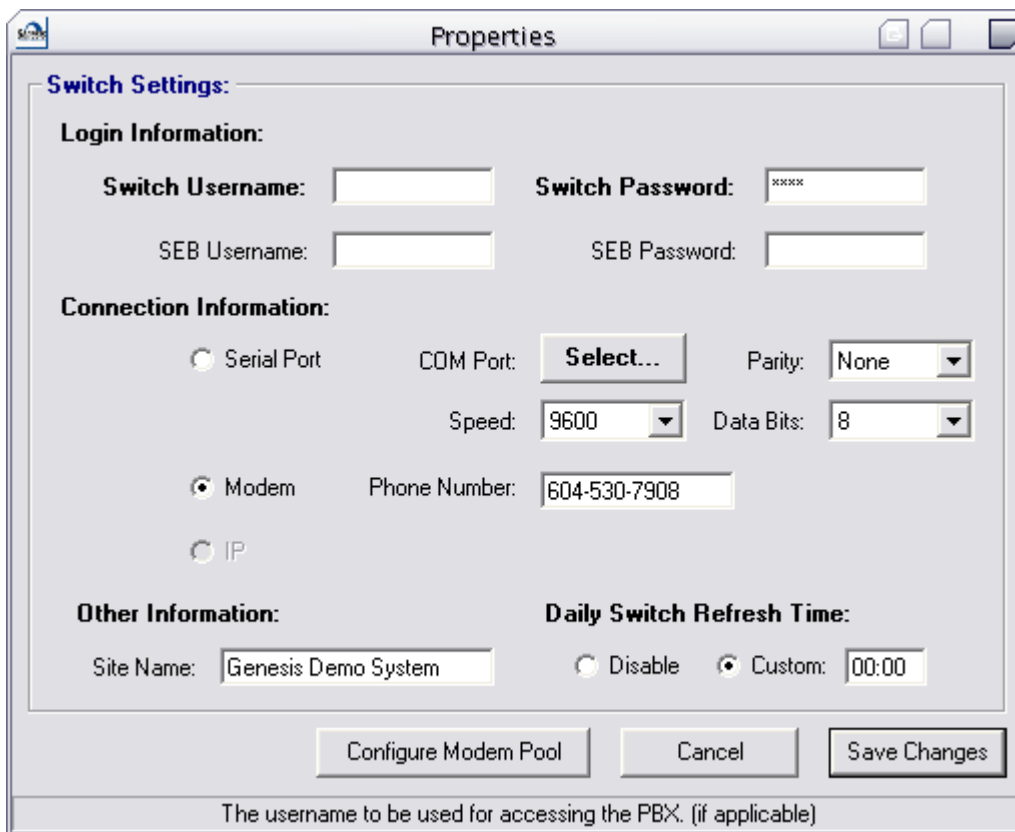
Properties

Switch Settings:

Login Information:

Switch Username:

Switch Password: ****

SEB Username:

SEB Password:

Connection Information:

Serial Port

COM Port: Select...

Parity: None

Speed: 9600

Data Bits: 8

Modem

Phone Number: 604-530-7908

IP

Other Information:

Site Name: Genesis Demo System

Daily Switch Refresh Time:

Disable

Custom: 00:00

Configure Modem Pool

Cancel

Save Changes

The username to be used for accessing the PBX. (if applicable)